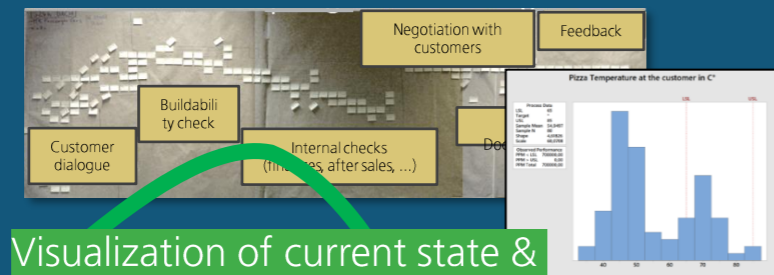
Negotiation with customers

Feedback

Buildability check

Customer dialogue

Internal checks (finances, after sales, ...)

Doc

Pizza Temperature at the customer in C°

LSL

USL

40

50

60

70

80

Visualization of current state &